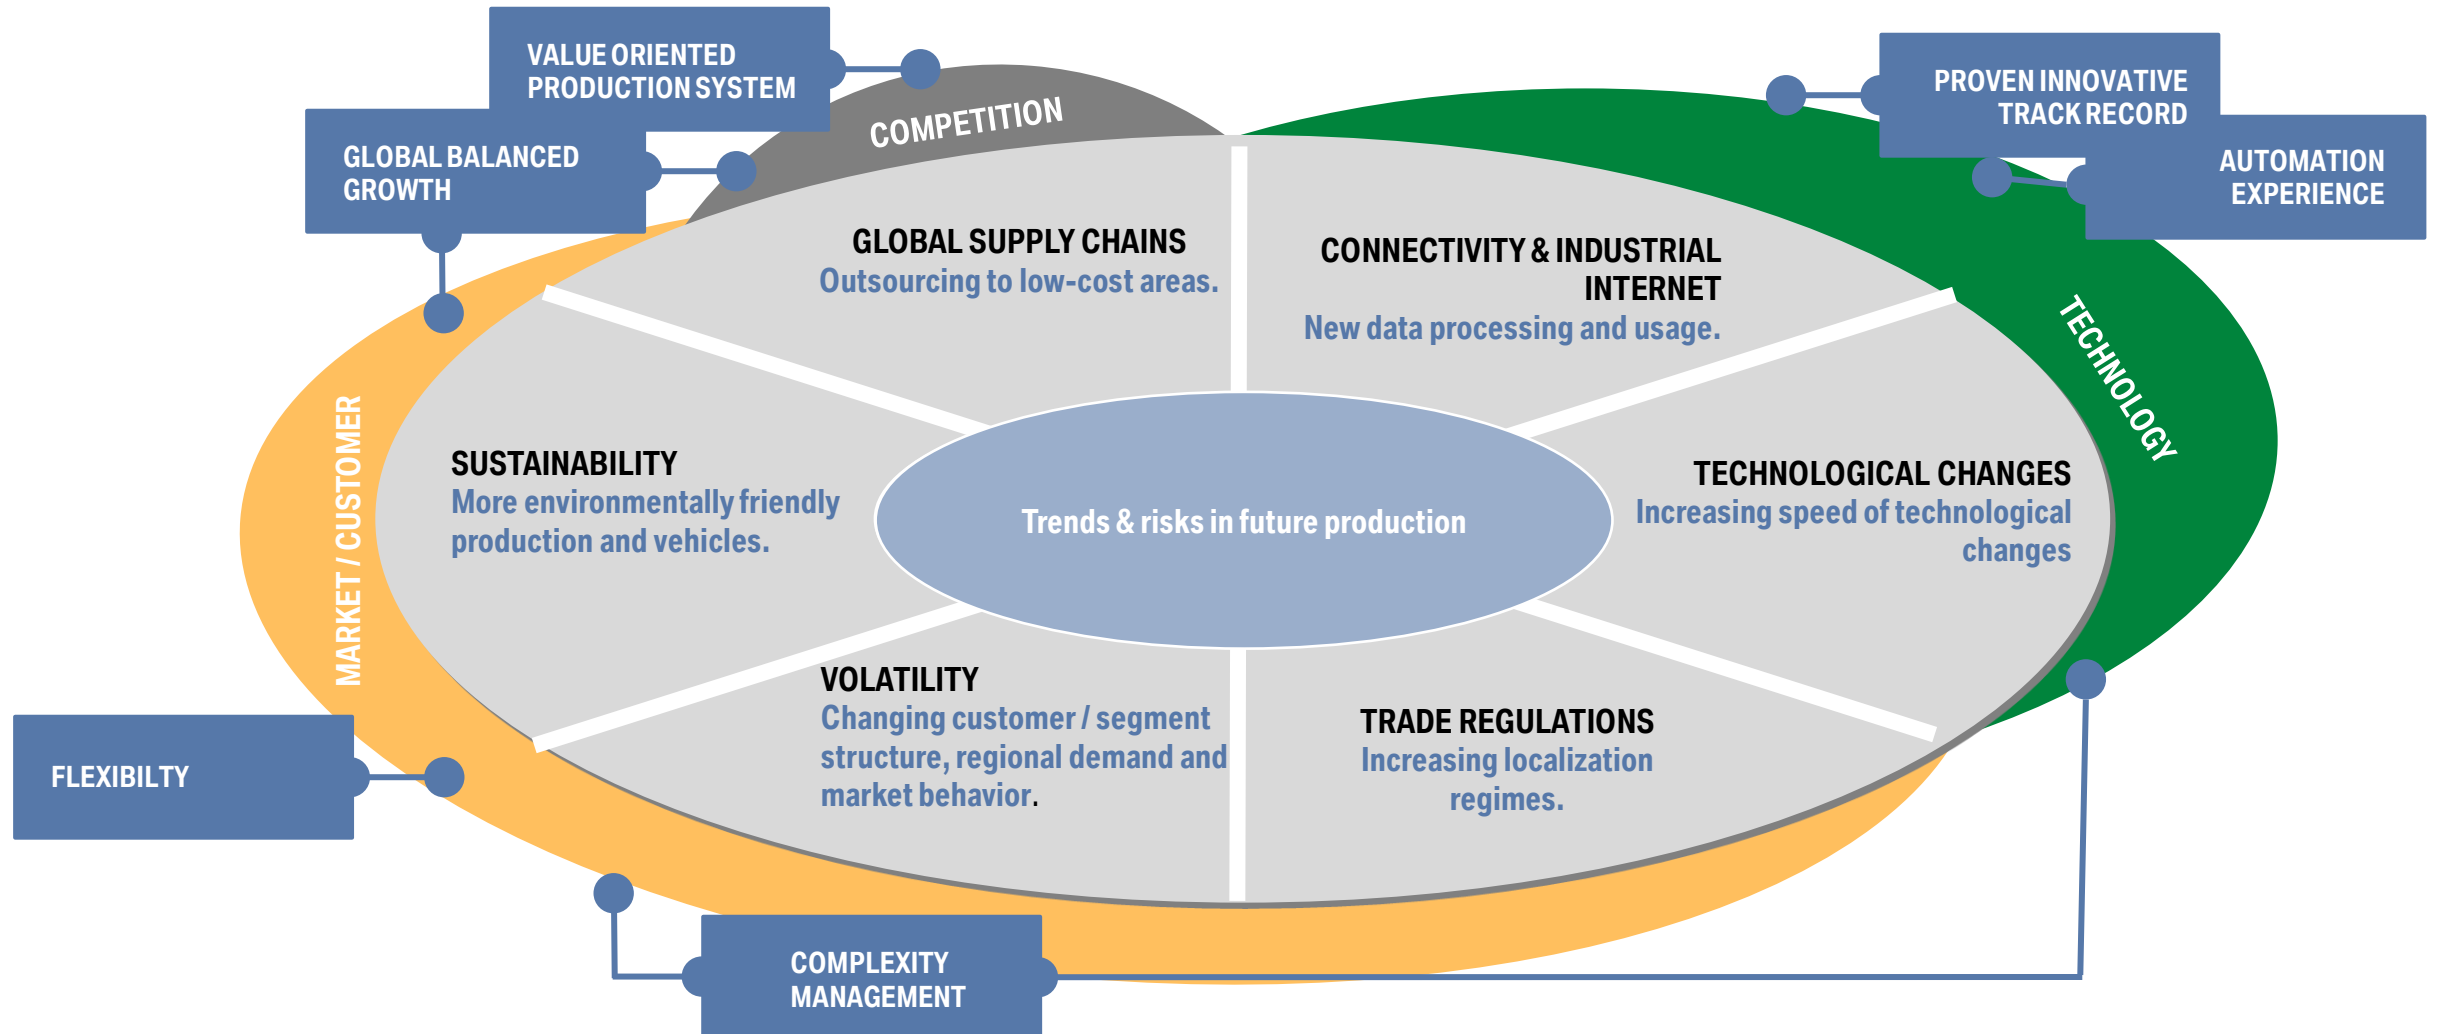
VALUE ORIENTED PRODUCTION SYSTEM

GLOBAL BALANCED GROWTH

COMPETITION

PROVEN INNOVATIVE TRACK RECORD

AUTOMATION EXPERIENCE

TECHNOLOGY

MARKET / CUSTOMER

GLOBAL SUPPLY CHAINS
Outsourcing to low-cost areas.

CONNECTIVITY & INDUSTRIAL INTERNET
New data processing and usage.

SUSTAINABILITY
More environmentally friendly production and vehicles.

Trends & risks in future production

TECHNOLOGICAL CHANGES
Increasing speed of technological changes

VOLATILITY
Changing customer / segment structure, regional demand and market behavior.

TRADE REGULATIONS
Increasing localization regimes.

FLEXIBILTY

COMPLEXITY MANAGEMENT